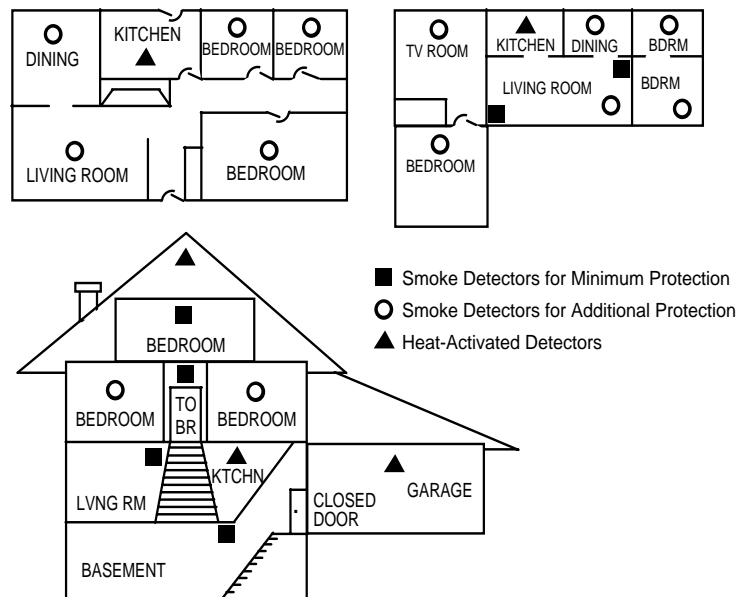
DINING
KITCHEN
BEDROOM
BEDROOM
LIVING ROOM
BEDROOM

TV ROOM
KITCHEN
DINING
BDRM
LIVING ROOM
BDRM
BEDROOM

Smoke Detectors for Minimum Protection
Smoke Detectors for Additional Protection
Heat-Activated Detectors

BEDROOM
BEDROOM
TO BR
BEDROOM
LVNG RM
KTCHN
CLOSED DOOR
GARAGE
BASEMENT